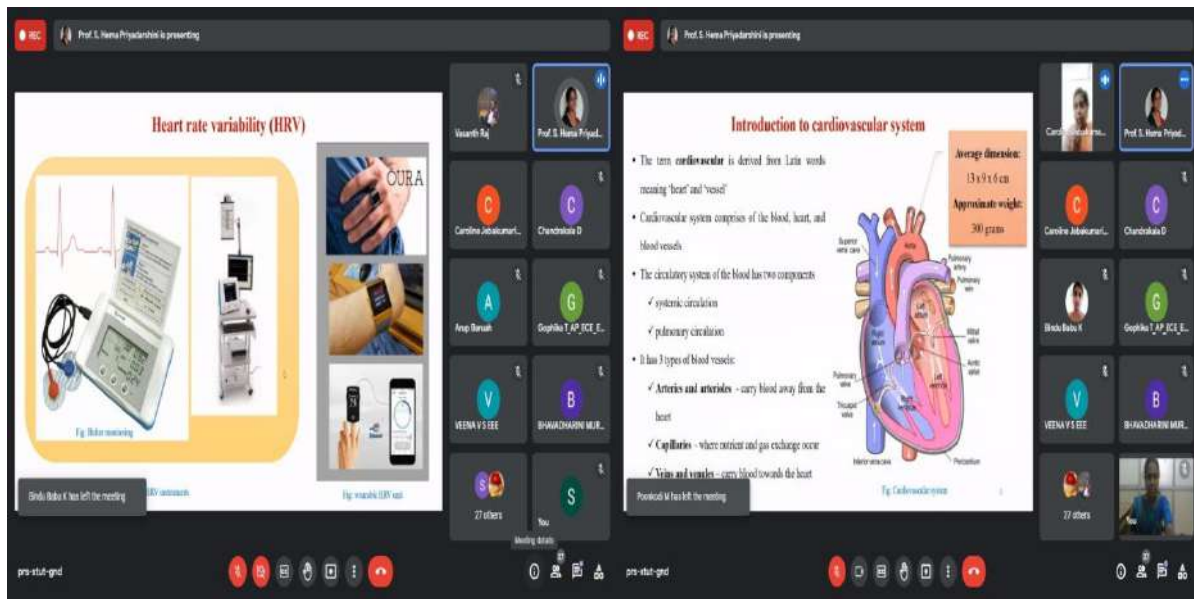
REC Prof. S. Hema Priyadarshini is presenting

Heart rate variability (HRV)

Fig: Holter monitoring

OURA

HRV instruments

Fig: wearable HRV tool

Bindu Babu K has left the meeting

Vasanth Raj
Prof. S. Hema Priyad...
Carolina Jebakumari...
Chandrakala D
Anup Baruah
Gophika T_AP_ECE_E...
VEENA V S EEE
BHAVADHARINI MUR...
27 others
You

Meeting details

prs-stut-gnd

REC Prof. S. Hema Priyadarshini is presenting

Introduction to cardiovascular system

• The term **cardiovascular** is derived from Latin words meaning 'heart' and 'vessel'

• Cardiovascular system comprises of the blood, heart, and blood vessels

• The circulatory system of the blood has two components
✓ systemic circulation
✓ pulmonary circulation

• It has 3 types of blood vessels:
✓ **Arteries and arterioles** - carry blood away from the heart
✓ **Capillaries** - where nutrient and gas exchange occur
✓ **Veins and venules** - carry blood towards the heart

Average dimension:
13 x 9 x 6 cm
Approximate weight:
300 grams

Superior vena cava
Aorta
Pulmonary artery
Pulmonary vein
Left atrium
Mitral valve
Aortic valve
Left ventricle
Right atrium
Pulmonary valve
Tricuspid valve
Right ventricle
Inferior vena cava
Pericardium

Fig: Cardiovascular system

Poonkodi M has left the meeting

Carolina Jebakumari...
Prof. S. Hema Priyad...
Carolina Jebakumari...
Chandrakala D
Bindu Babu K
Gophika T_AP_ECE_E...
VEENA V S EEE
BHAVADHARINI MUR...
27 others

prs-stut-gnd